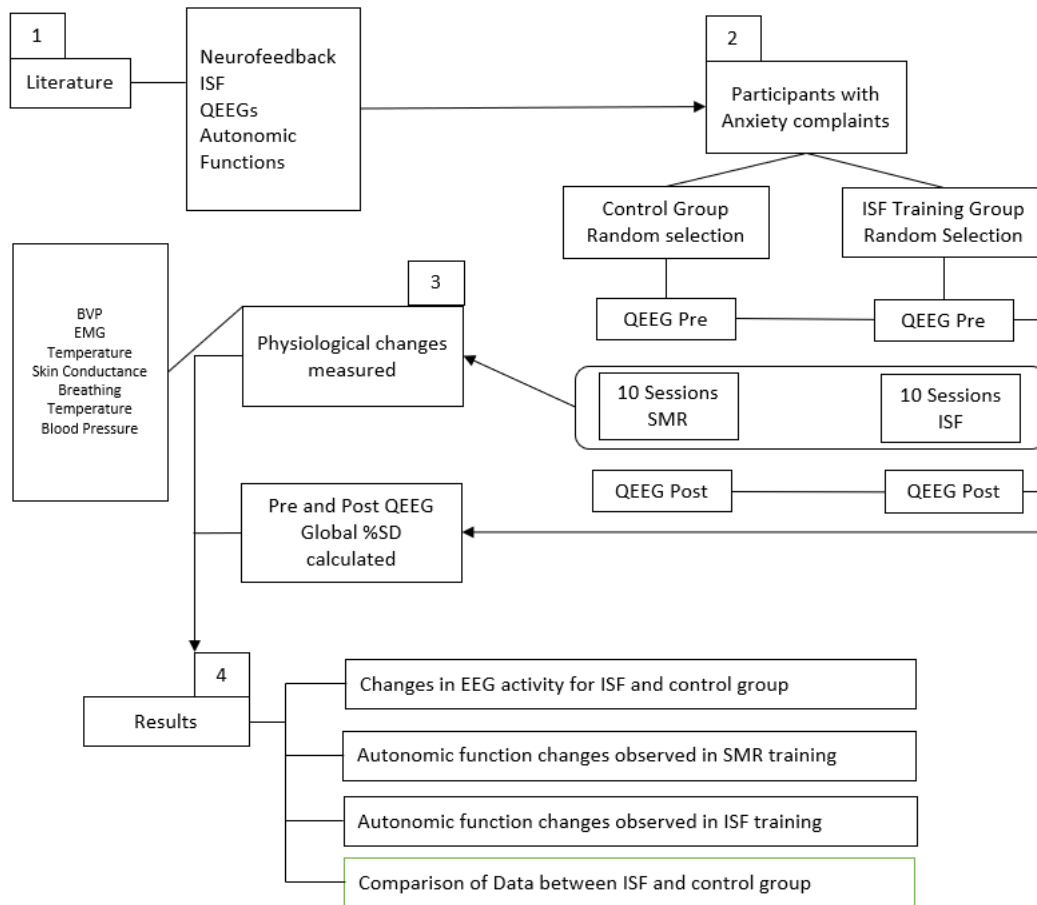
1

Literature

Neurofeedback
ISF
QEEGs
Autonomic Functions

2

Participants with Anxiety complaints

Control Group
Random selection

ISF Training Group
Random Selection

BVP
EMG
Temperature
Skin Conductance
Breathing
Temperature
Blood Pressure

3

Physiological changes measured

QEEG Pre

QEEG Pre

10 Sessions
SMR

10 Sessions
ISF

QEEG Post

QEEG Post

Pre and Post QEEG
Global %SD
calculated

4

Results

Changes in EEG activity for ISF and control group

Autonomic function changes observed in SMR training

Autonomic function changes observed in ISF training

Comparison of Data between ISF and control group